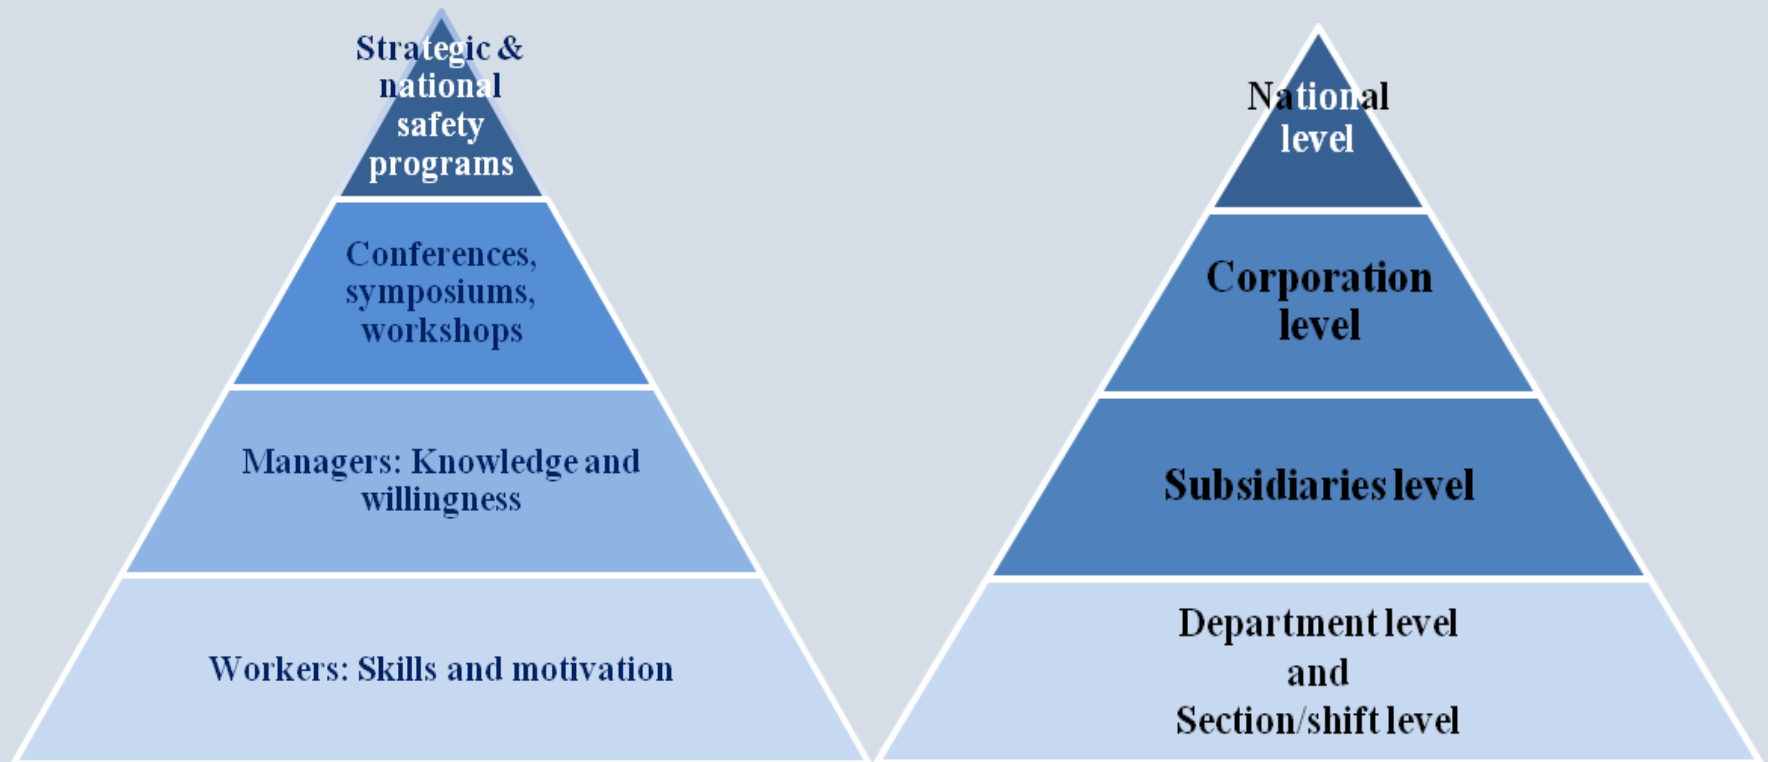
Strategic & national safety programs

Conferences, symposiums, workshops

Managers: Knowledge and willingness

Workers: Skills and motivation

National level

Corporation level

Subsidiaries level

Department level and Section/shift level